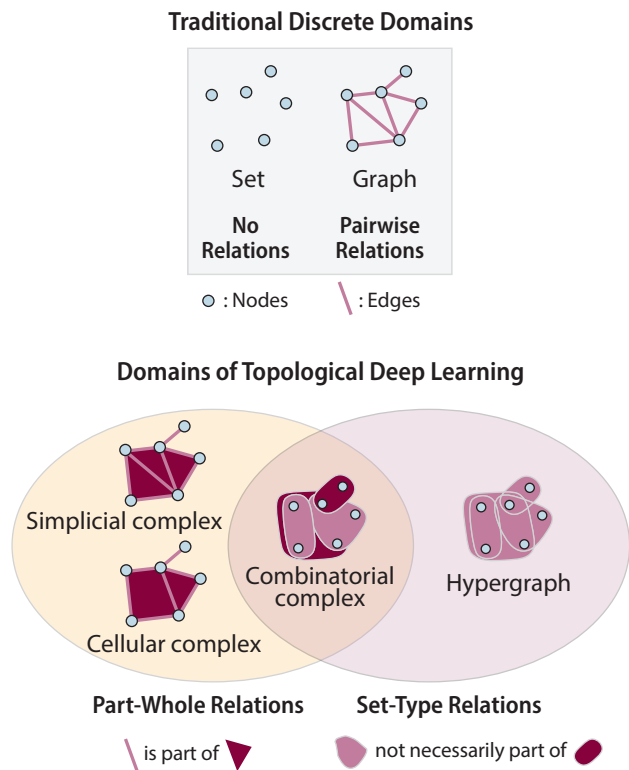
Traditional Discrete Domains

Set

Graph

No Relations

Pairwise Relations

: Nodes

: Edges

Domains of Topological Deep Learning

Simplicial complex

Cellular complex

Combinatorial complex

Hypergraph

Part-Whole Relations

Set-Type Relations

is part of

not necessarily part of